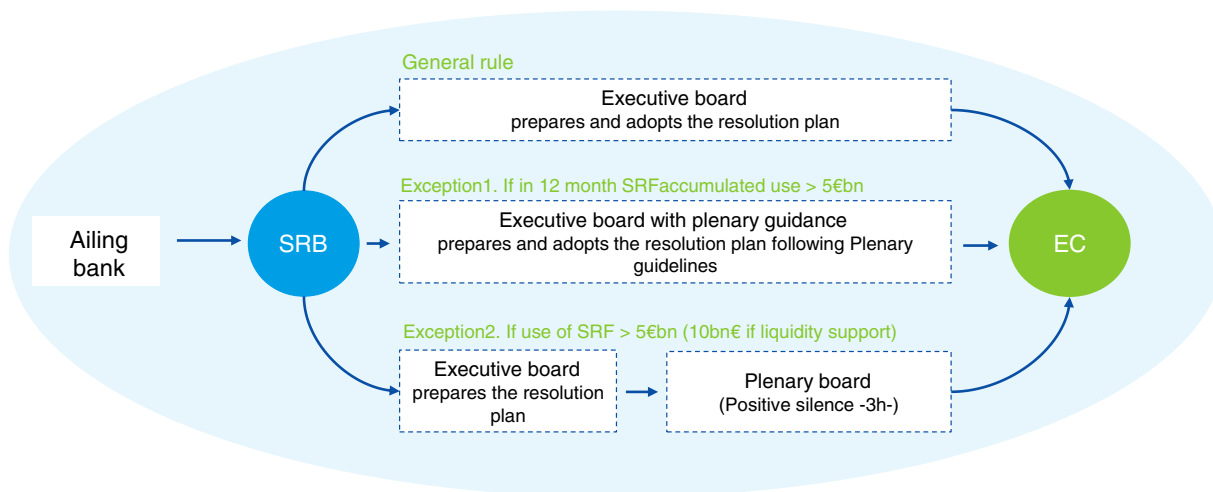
Ailing bank

SRB

General rule

Executive board
prepares and adopts the resolution plan

Exception1. If in 12 month SRFaccumulated use > 5€bn

Executive board with plenary guidance
prepares and adopts the resolution plan following Plenary guidelines

Exception2. If use of SRF > 5€bn (10bn€ if liquidity support)

Executive board
prepares the resolution plan

Plenary board
(Positive silence -3h-)

EC